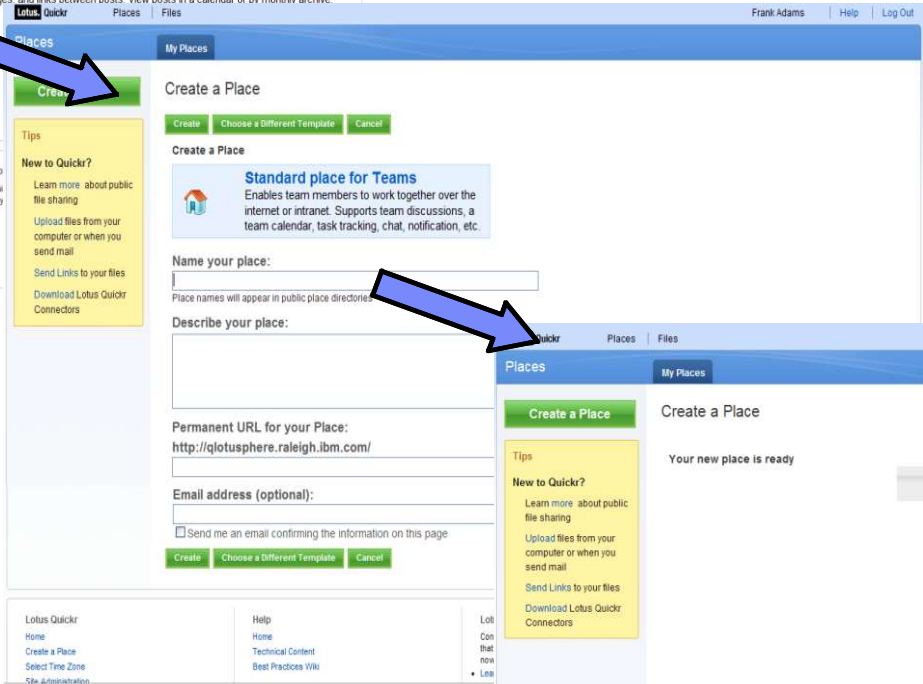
Lotus. Quickr Places | Files Frank Adams | Help | Log Out

Places

My Places

Crea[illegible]

Tips

New to Quickr?

Learn more about public file sharing

Upload files from your computer or when you send mail

Send Links to your files

Download Lotus Quickr Connectors

Create a Place

Create Choose a Different Template Cancel

Create a Place

Standard place for Teams

Enables team members to work together over the internet or intranet. Supports team discussions, a team calendar, task tracking, chat, notification, etc.

Name your place:

Place names will appear in public place directories

Describe your place:

Permanent URL for your Place:

http://qlotusphere.raleigh.ibm.com/

Email address (optional):

Send me an email confirming the information on this page

Create Choose a Different Template Cancel

Lotus Quickr

Home

Create a Place

Select Time Zone

Site Administration

Help

Home

Technical Content

Best Practices Wiki

Lot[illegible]

Quickr Places | Files

Places

My Places

Create a Place

Tips

New to Quickr?

Learn more about public file sharing

Upload files from your computer or when you send mail

Send Links to your files

Download Lotus Quickr Connectors

Create a Place

Your new place is ready